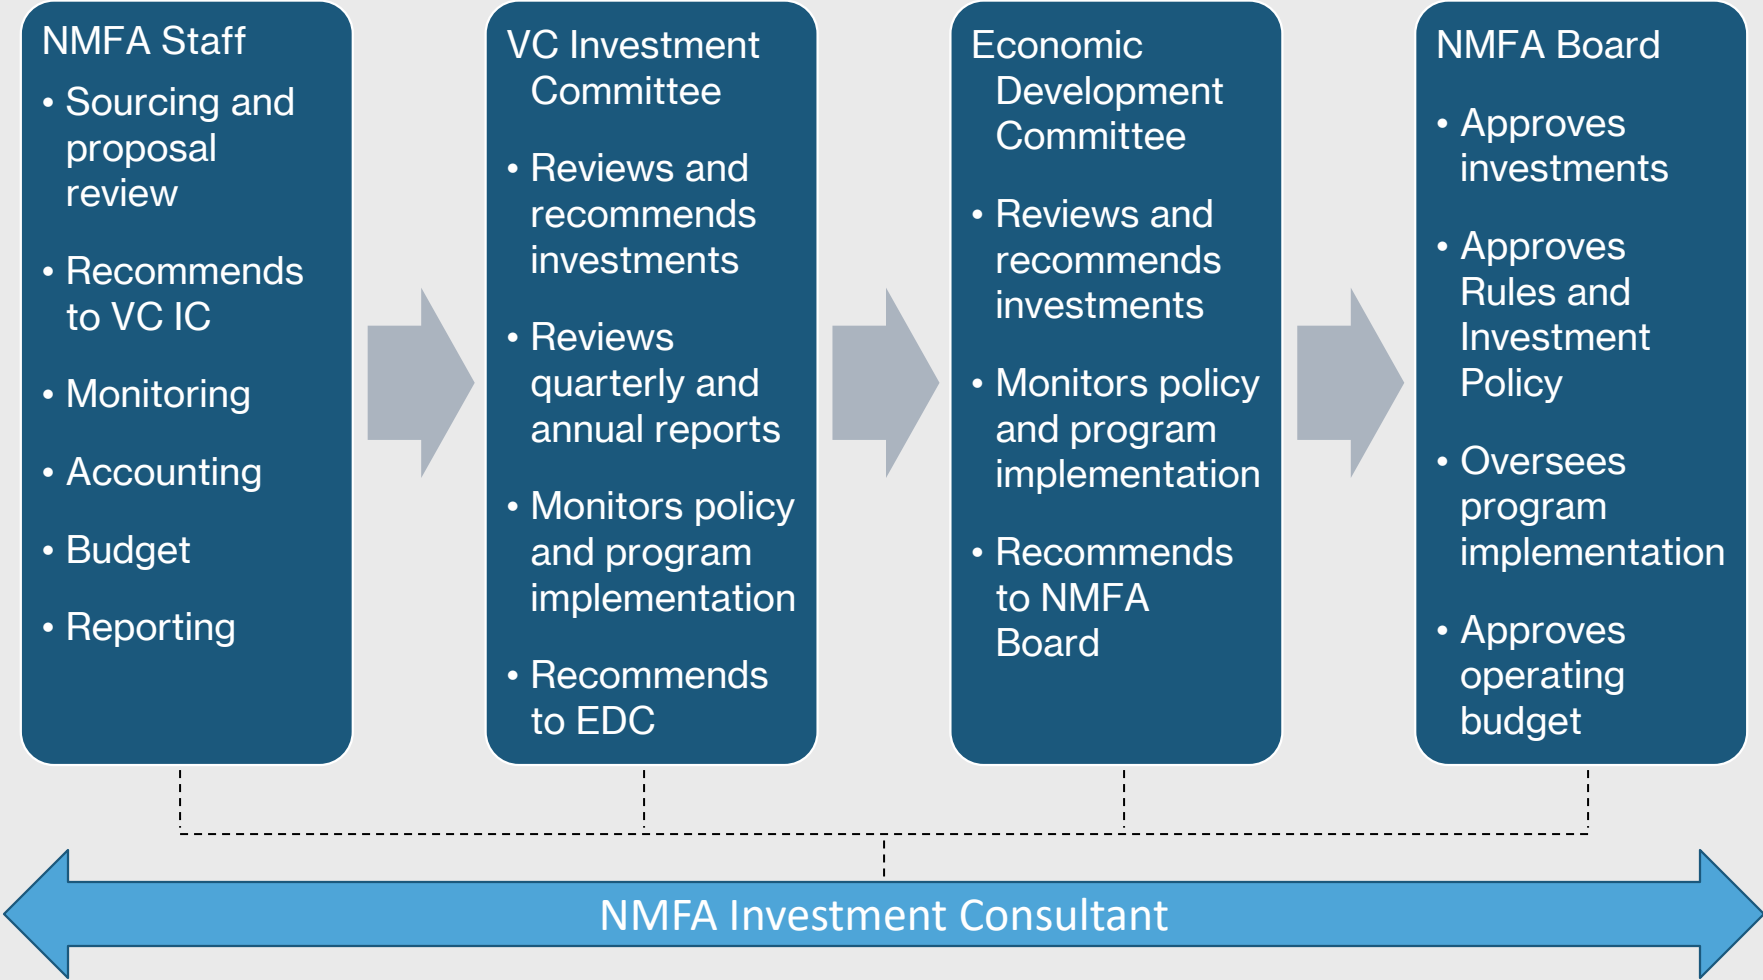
NMFA Staff

• Sourcing and proposal review

• Recommends to VC IC

• Monitoring

• Accounting

• Budget

• Reporting

VC Investment Committee

• Reviews and recommends investments

• Reviews quarterly and annual reports

• Monitors policy and program implementation

• Recommends to EDC

Economic Development Committee

• Reviews and recommends investments

• Monitors policy and program implementation

• Recommends to NMFA Board

NMFA Board

• Approves investments

• Approves Rules and Investment Policy

• Oversees program implementation

• Approves operating budget

NMFA Investment Consultant